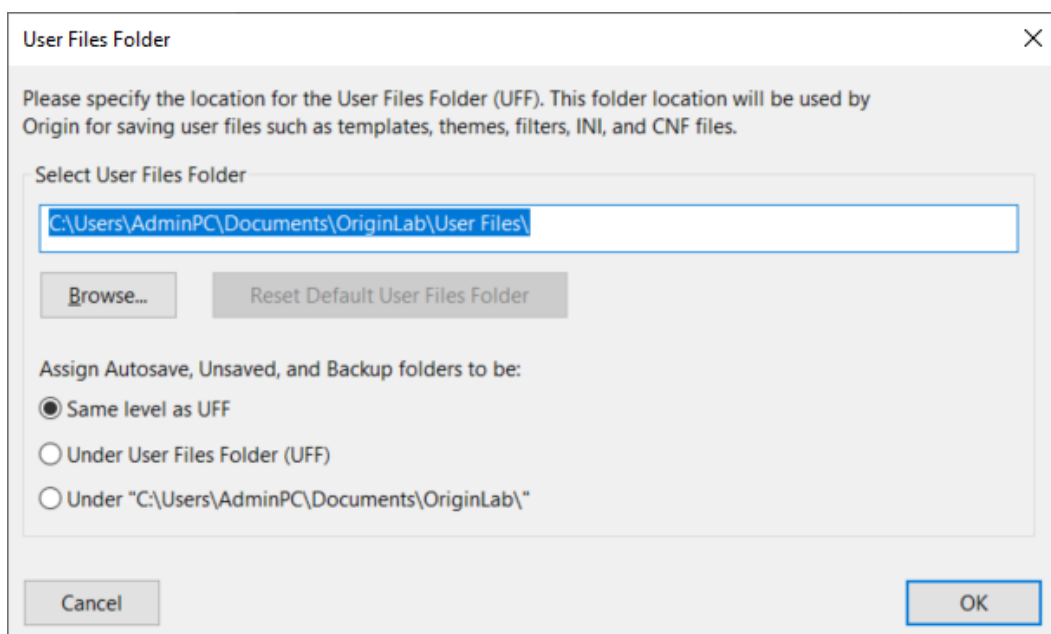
User Files Folder

×

Please specify the location for the User Files Folder (UFF). This folder location will be used by Origin for saving user files such as templates, themes, filters, INI, and CNF files.

Select User Files Folder

C:\Users\AdminPC\Documents\OriginLab\User Files\

Browse...

Reset Default User Files Folder

Assign Autosave, Unsaved, and Backup folders to be:

Same level as UFF

Under User Files Folder (UFF)

Under "C:\Users\AdminPC\Documents\OriginLab\"

Cancel

OK